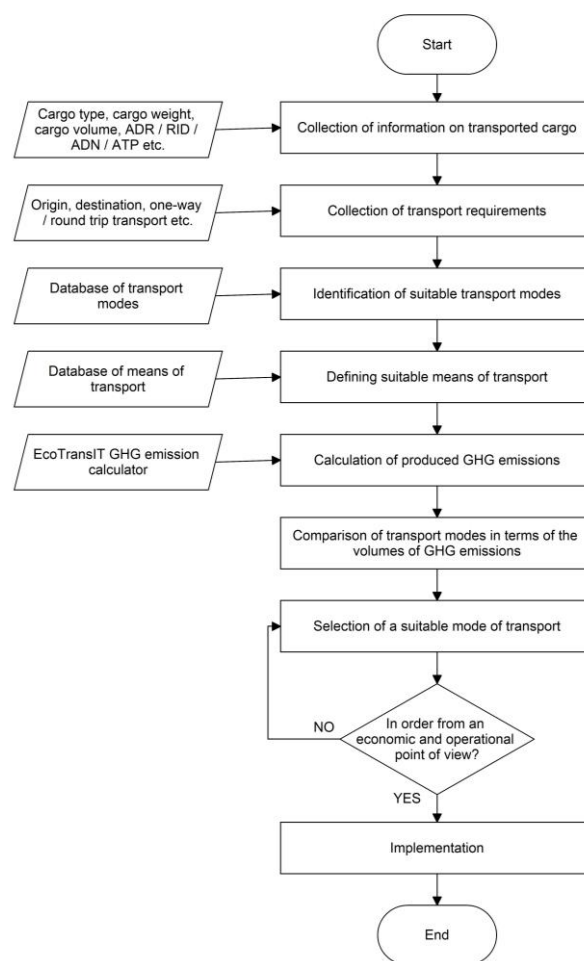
Start

Cargo type, cargo weight, cargo volume, ADR / RID / ADN / ATP etc.

Collection of information on transported cargo

Origin, destination, one-way / round trip transport etc.

Collection of transport requirements

Database of transport modes

Identification of suitable transport modes

Database of means of transport

Defining suitable means of transport

EcoTransIT GHG emission calculator

Calculation of produced GHG emissions

Comparison of transport modes in terms of the volumes of GHG emissions

Selection of a suitable mode of transport

NO

In order from an economic and operational point of view?

YES

Implementation

End